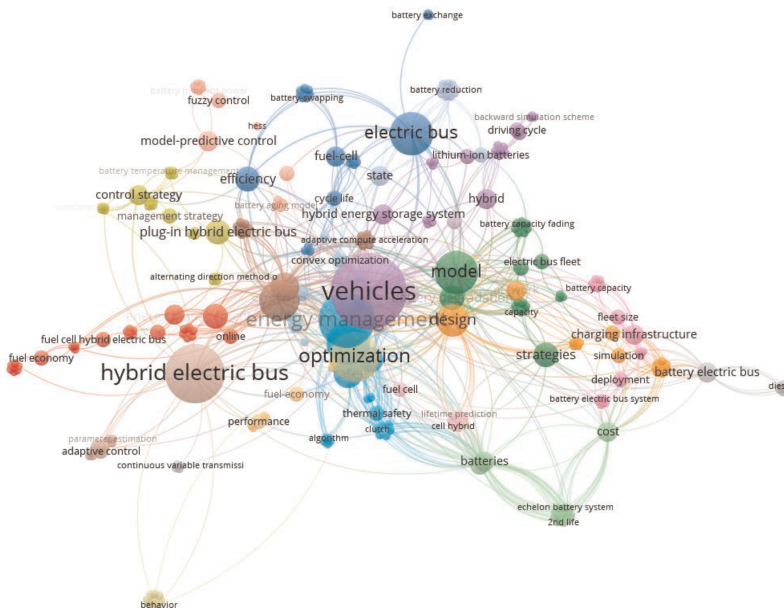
battery exchange
battery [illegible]
fuzzy control
battery swapping
battery reduction
backward simulation scheme
hess
electric bus
driving cycle
model-predictive control
fuel-cell
lithium-ion batteries
battery temperature manageme
efficiency
state
control strategy
cycle life
hybrid
management strategy
battery aging model
hybrid energy storage system
plug-in hybrid electric bus
battery capacity fading
adaptive compute acceleration
convex optimization
model
electric bus fleet
alternating direction method o
vehicles
battery capacity
energy management
design
capacity
fleet size
online
charging infrastructure
fuel cell hybrid electric bus
fuel economy
strategies
simulation
optimization
hybrid electric bus
deployment
battery electric bus
fuel cell
fuel-economy
battery electric bus system
thermal safety
lifetime prediction
performance
clutch
cell hybrid
cost
algorithm
parameter estimation
adaptive control
batteries
continuous variable transmissi
echelon battery system
2nd life
behavior